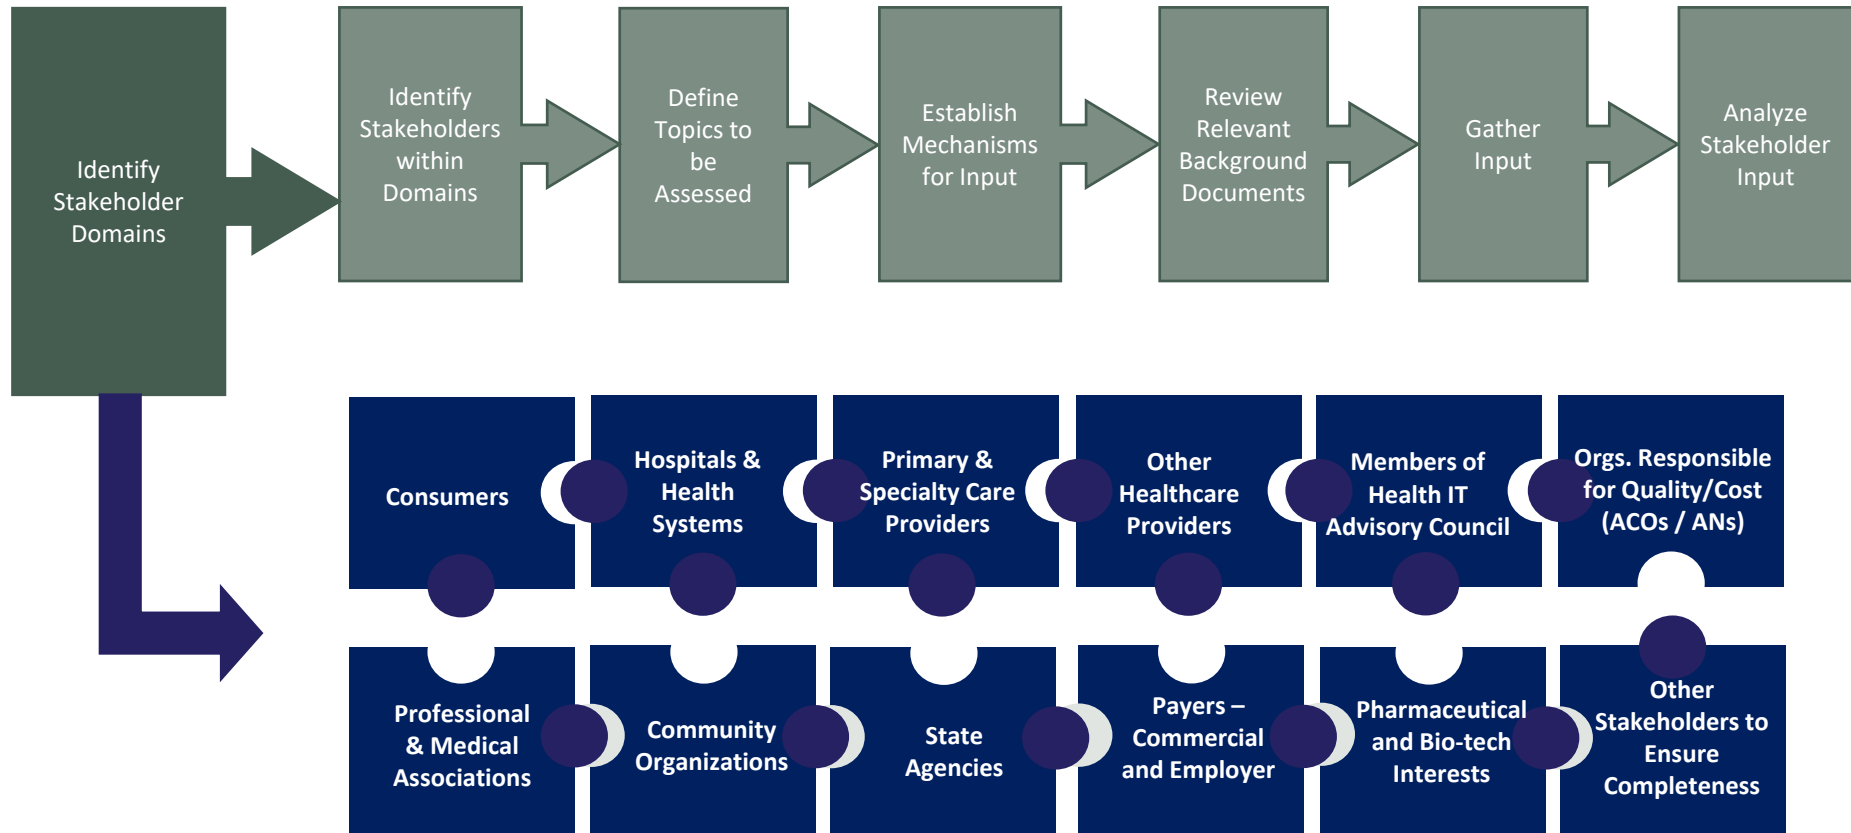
Identify Stakeholder Domains

Identify Stakeholders within Domains

Define Topics to be Assessed

Establish Mechanisms for Input

Review Relevant Background Documents

Gather Input

Analyze Stakeholder Input

Consumers

Hospitals & Health Systems

Primary & Specialty Care Providers

Other Healthcare Providers

Members of Health IT Advisory Council

Orgs. Responsible for Quality/Cost (ACOs / ANs)

Professional & Medical Associations

Community Organizations

State Agencies

Payers – Commercial and Employer

Pharmaceutical and Bio-tech Interests

Other Stakeholders to Ensure Completeness